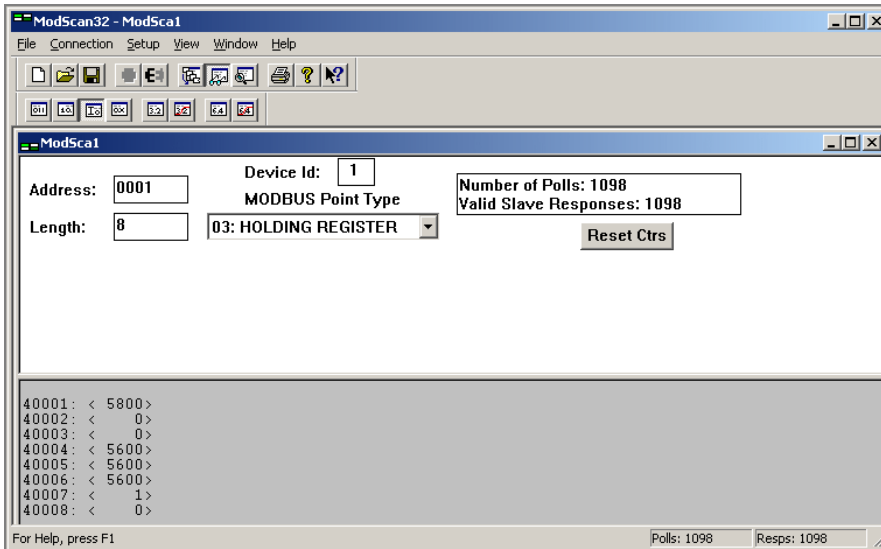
ModScan32 - ModSca1

File Connection Setup View Window Help

ModSca1

Address: 0001

Device Id: 1

MODBUS Point Type

Length: 8

03: HOLDING REGISTER

Number of Polls: 1098
Valid Slave Responses: 1098

Reset Ctrs

40001: < 5800>
40002: < 0>
40003: < 0>
40004: < 5600>
40005: < 5600>
40006: < 5600>
40007: < 1>
40008: < 0>

For Help, press F1

Polls: 1098

Resps: 1098